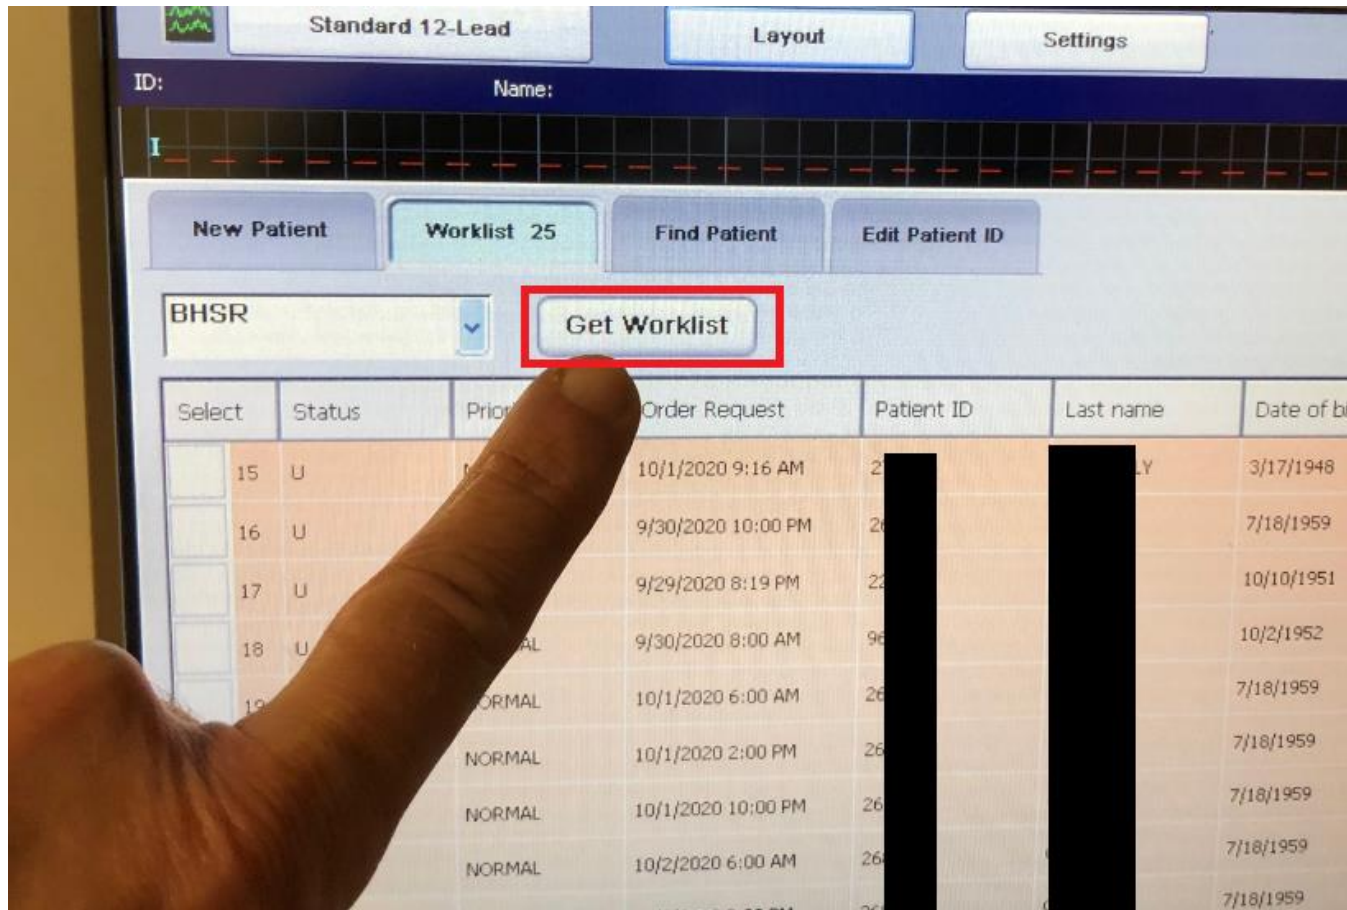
Standard 12-Lead

Layout

Settings

ID:

Name:

I

New Patient

Worklist 25

Find Patient

Edit Patient ID

BHSR

Get Worklist

| Select | Status | Prior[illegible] | Order Request | Patient ID | Last name | Date of b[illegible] |
|---|---|---|---|---|---|---|
| 15 | U | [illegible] | 10/1/2020 9:16 AM | 2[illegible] | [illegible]LY | 3/17/1948 |
| 16 | U | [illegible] | 9/30/2020 10:00 PM | 2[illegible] | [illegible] | 7/18/1959 |
| 17 | U | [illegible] | 9/29/2020 8:19 PM | 2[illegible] | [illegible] | 10/10/1951 |
| 18 | U | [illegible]AL | 9/30/2020 8:00 AM | 9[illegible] | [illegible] | 10/2/1952 |
| 1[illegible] | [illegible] | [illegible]ORMAL | 10/1/2020 6:00 AM | 26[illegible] | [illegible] | 7/18/1959 |
| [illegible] | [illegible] | NORMAL | 10/1/2020 2:00 PM | 26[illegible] | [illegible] | 7/18/1959 |
| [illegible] | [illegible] | NORMAL | 10/1/2020 10:00 PM | 26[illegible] | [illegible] | 7/18/1959 |
| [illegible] | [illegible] | NORMAL | 10/2/2020 6:00 AM | 26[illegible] | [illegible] | 7/18/1959 |
| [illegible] | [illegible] | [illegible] | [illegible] | 26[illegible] | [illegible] | 7/18/1959 |